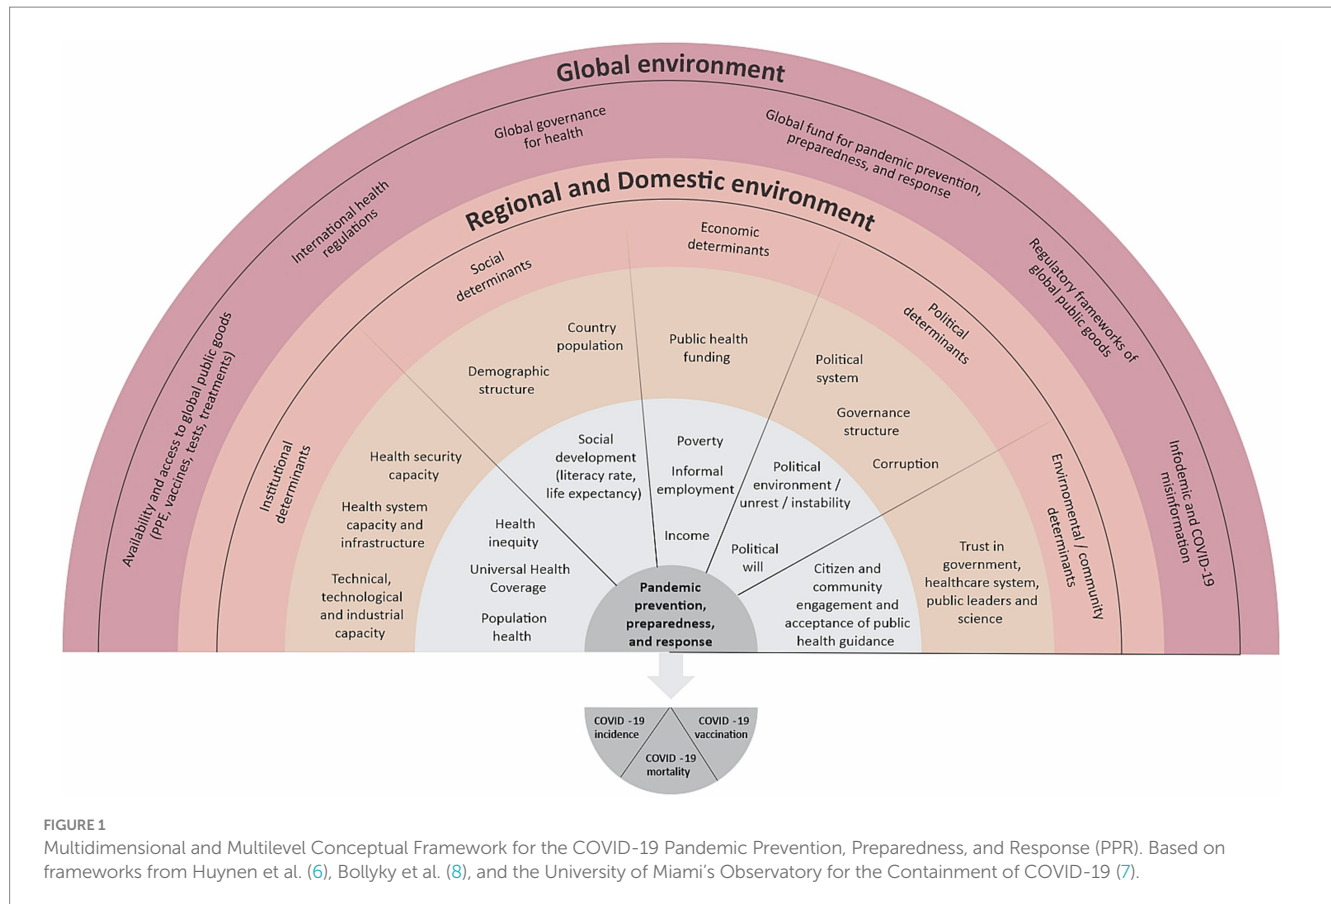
Global environment

Availability and access to global public goods (PPE, vaccines, tests, treatments)

International health regulations

Global governance for health

Global fund for pandemic prevention, preparedness, and response

Regulatory frameworks of global public goods

Infodemic and COVID-19 misinformation

Regional and Domestic environment

Institutional determinants

Social determinants

Economic determinants

Political determinants

Environmental / community determinants

Health security capacity

Health system capacity and infrastructure

Technical, technological and industrial capacity

Demographic structure

Country population

Public health funding

Political system

Governance structure

Corruption

Trust in government, healthcare system, public leaders and science

Social development (literacy rate, life expectancy)

Poverty

Informal employment

Income

Political environment / unrest / instability

Political will

Health inequity

Universal Health Coverage

Population health

Citizen and community engagement and acceptance of public health guidance

Pandemic prevention, preparedness, and response

COVID -19 incidence

COVID -19 vaccination

COVID -19 mortality

FIGURE 1
Multidimensional and Multilevel Conceptual Framework for the COVID-19 Pandemic Prevention, Preparedness, and Response (PPR). Based on frameworks from Huynen et al. (6), Bollyky et al. (8), and the University of Miami's Observatory for the Containment of COVID-19 (7).